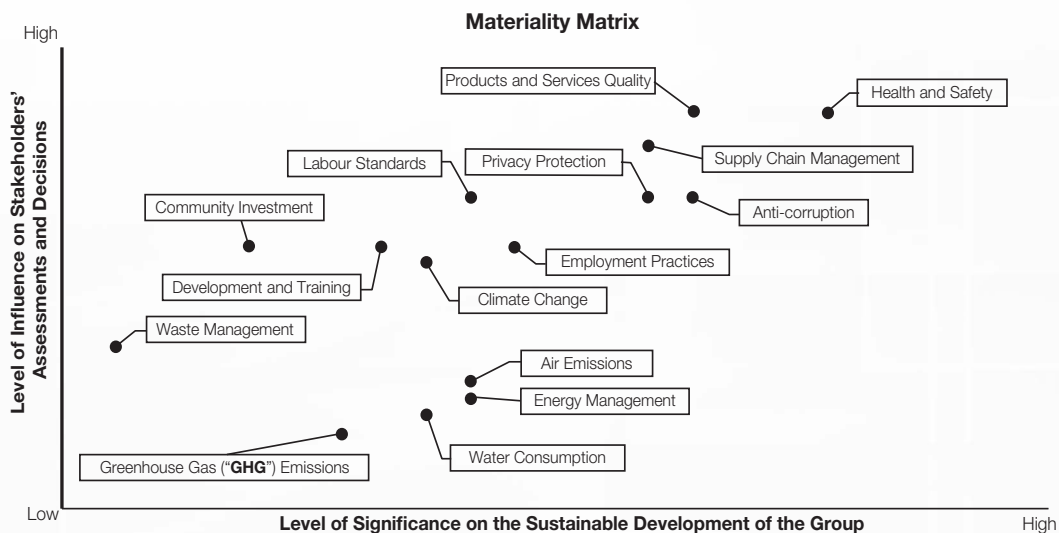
Materiality Matrix

High

Level of Influence on Stakeholders' Assessments and Decisions

Products and Services Quality

Health and Safety

Labour Standards

Privacy Protection

Supply Chain Management

Community Investment

Anti-corruption

Employment Practices

Development and Training

Climate Change

Waste Management

Air Emissions

Energy Management

Water Consumption

Greenhouse Gas ("**GHG**") Emissions

Low

Level of Significance on the Sustainable Development of the Group

High